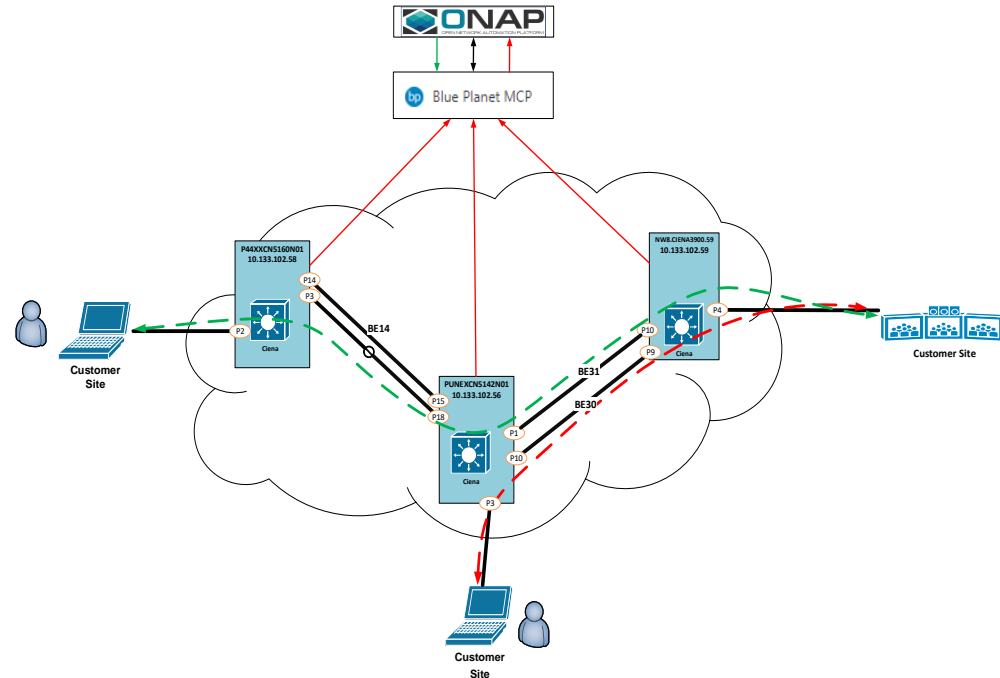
ONAP
OPEN NETWORK AUTOMATION PLATFORM

bp Blue Planet MCP

P44XXCN5160N01
10.133.102.58

P14
P3
P2
Ciena

BE14

NWB.CIENA3900.59
10.133.102.59

P10
P9
P4
Ciena

PUNEXCN5142N01
10.133.102.56

P15
P18
P1
P10
P3
Ciena

BE31
BE30

Customer Site

Customer Site

Customer Site